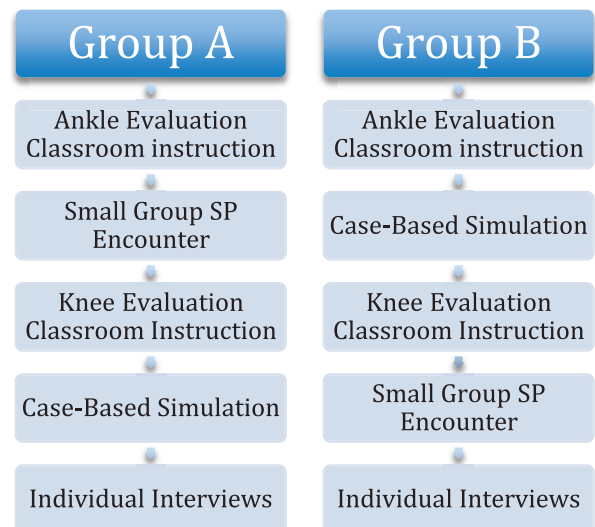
Group A

Ankle Evaluation Classroom instruction

Small Group SP Encounter

Knee Evaluation Classroom Instruction

Case-Based Simulation

Individual Interviews

Group B

Ankle Evaluation Classroom instruction

Case-Based Simulation

Knee Evaluation Classroom Instruction

Small Group SP Encounter

Individual Interviews